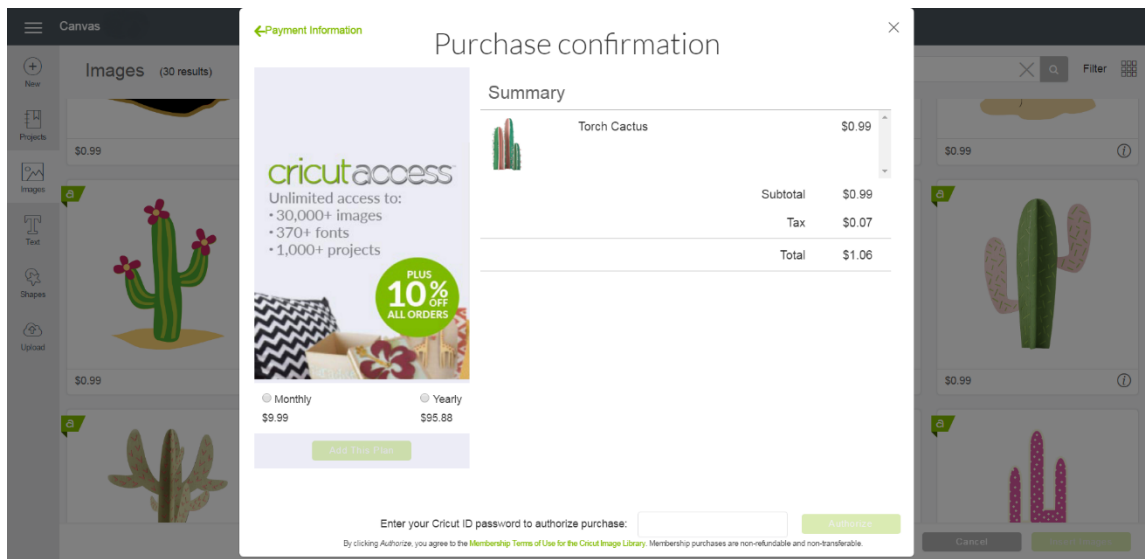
Canvas

New

Projects

Images

Text

Shapes

Upload

Images (30 results)

Filter

$0.99

$0.99

$0.99

$0.99

←Payment Information

Purchase confirmation

×

cricutaccess
Unlimited access to:
• 30,000+ images
• 370+ fonts
• 1,000+ projects

PLUS 10% OFF ALL ORDERS

Monthly
$9.99

Yearly
$95.88

Add This Plan

Summary

| | Torch Cactus | $0.99 |
|---|---|---|
| | Subtotal | $0.99 |
| | Tax | $0.07 |
| | Total | $1.06 |

Enter your Cricut ID password to authorize purchase:

Authorize

By clicking Authorize, you agree to the Membership Terms of Use for the Cricut Image Library. Membership purchases are non-refundable and non-transferable.

Cancel